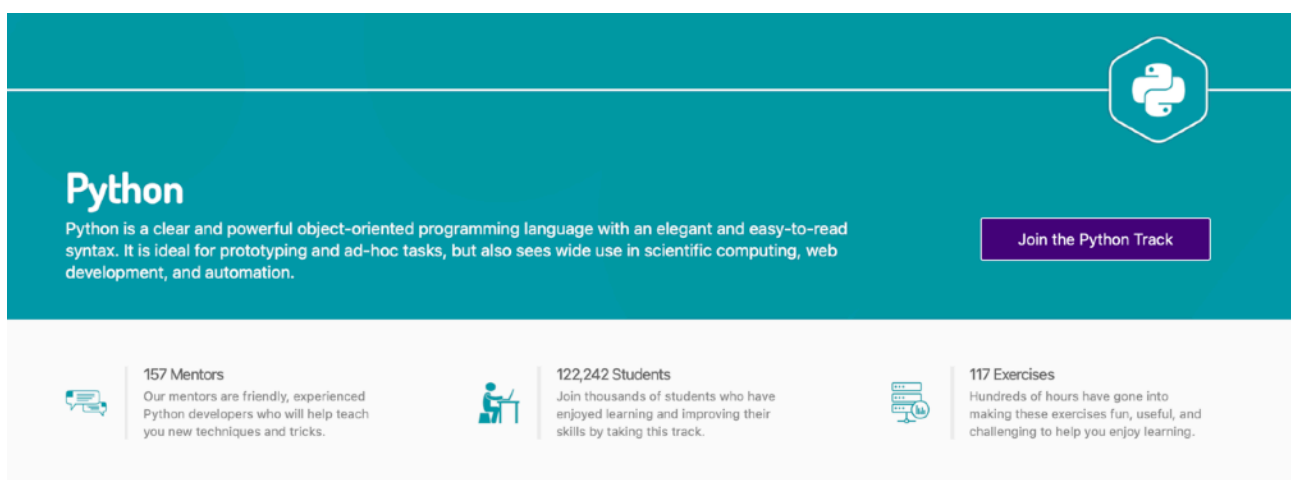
Python

Python is a clear and powerful object-oriented programming language with an elegant and easy-to-read syntax. It is ideal for prototyping and ad-hoc tasks, but also sees wide use in scientific computing, web development, and automation.

Join the Python Track

157 Mentors
Our mentors are friendly, experienced Python developers who will help teach you new techniques and tricks.

122,242 Students
Join thousands of students who have enjoyed learning and improving their skills by taking this track.

117 Exercises
Hundreds of hours have gone into making these exercises fun, useful, and challenging to help you enjoy learning.